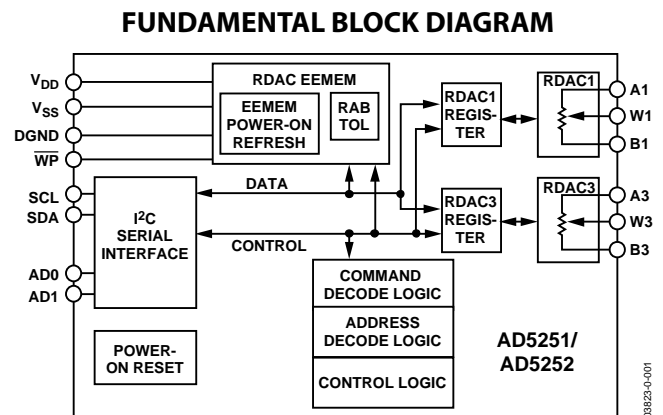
FUNDAMENTAL BLOCK DIAGRAM

$V_{DD}$
$V_{SS}$
DGND
$\overline{WP}$
SCL
SDA
AD0
AD1

RDAC EEMEM
EEMEM POWER-ON REFRESH
RAB TOL

DATA
CONTROL

I²C SERIAL INTERFACE

RDAC1 REGISTER
RDAC3 REGISTER

RDAC1
RDAC3

A1
W1
B1
A3
W3
B3

COMMAND DECODE LOGIC
ADDRESS DECODE LOGIC
CONTROL LOGIC

POWER-ON RESET

AD5251/ AD5252

03823-0-001